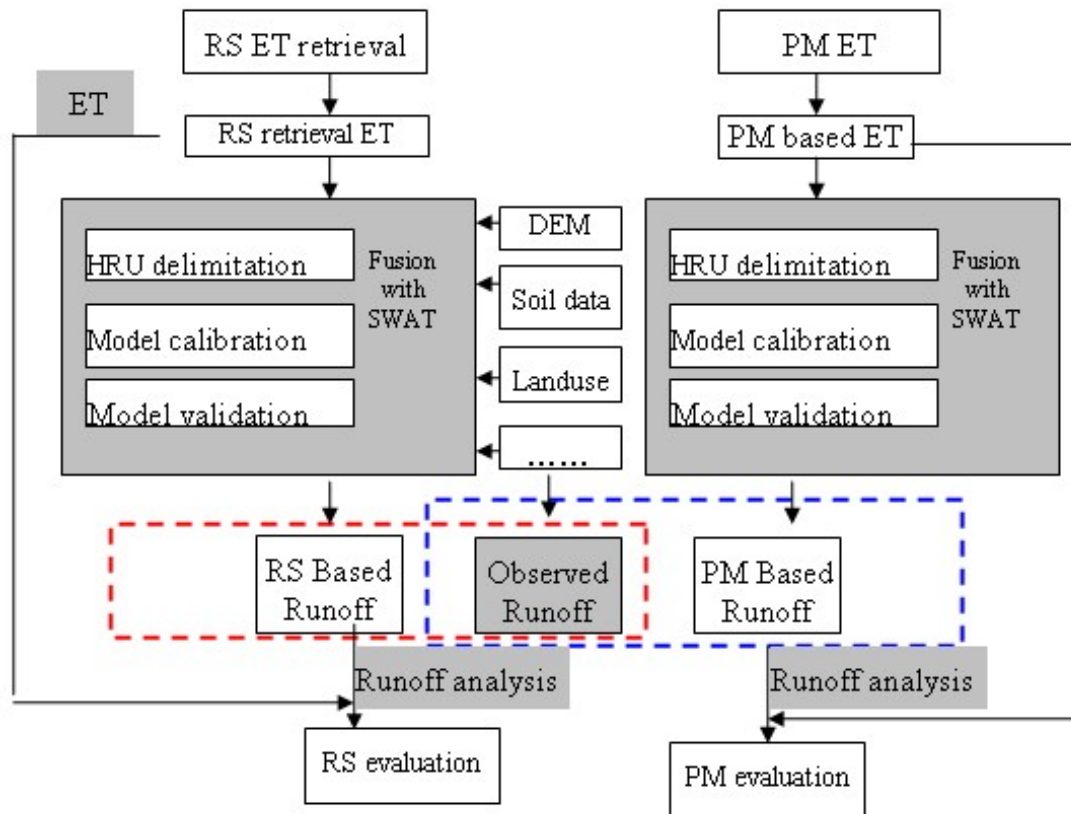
RS ET retrieval

PM ET

ET

RS retrieval ET

PM based ET

HRU delimitation

Model calibration

Model validation

Fusion with SWAT

DEM

Soil data

Landuse

......

HRU delimitation

Model calibration

Model validation

Fusion with SWAT

RS Based Runoff

Observed Runoff

PM Based Runoff

Runoff analysis

Runoff analysis

RS evaluation

PM evaluation